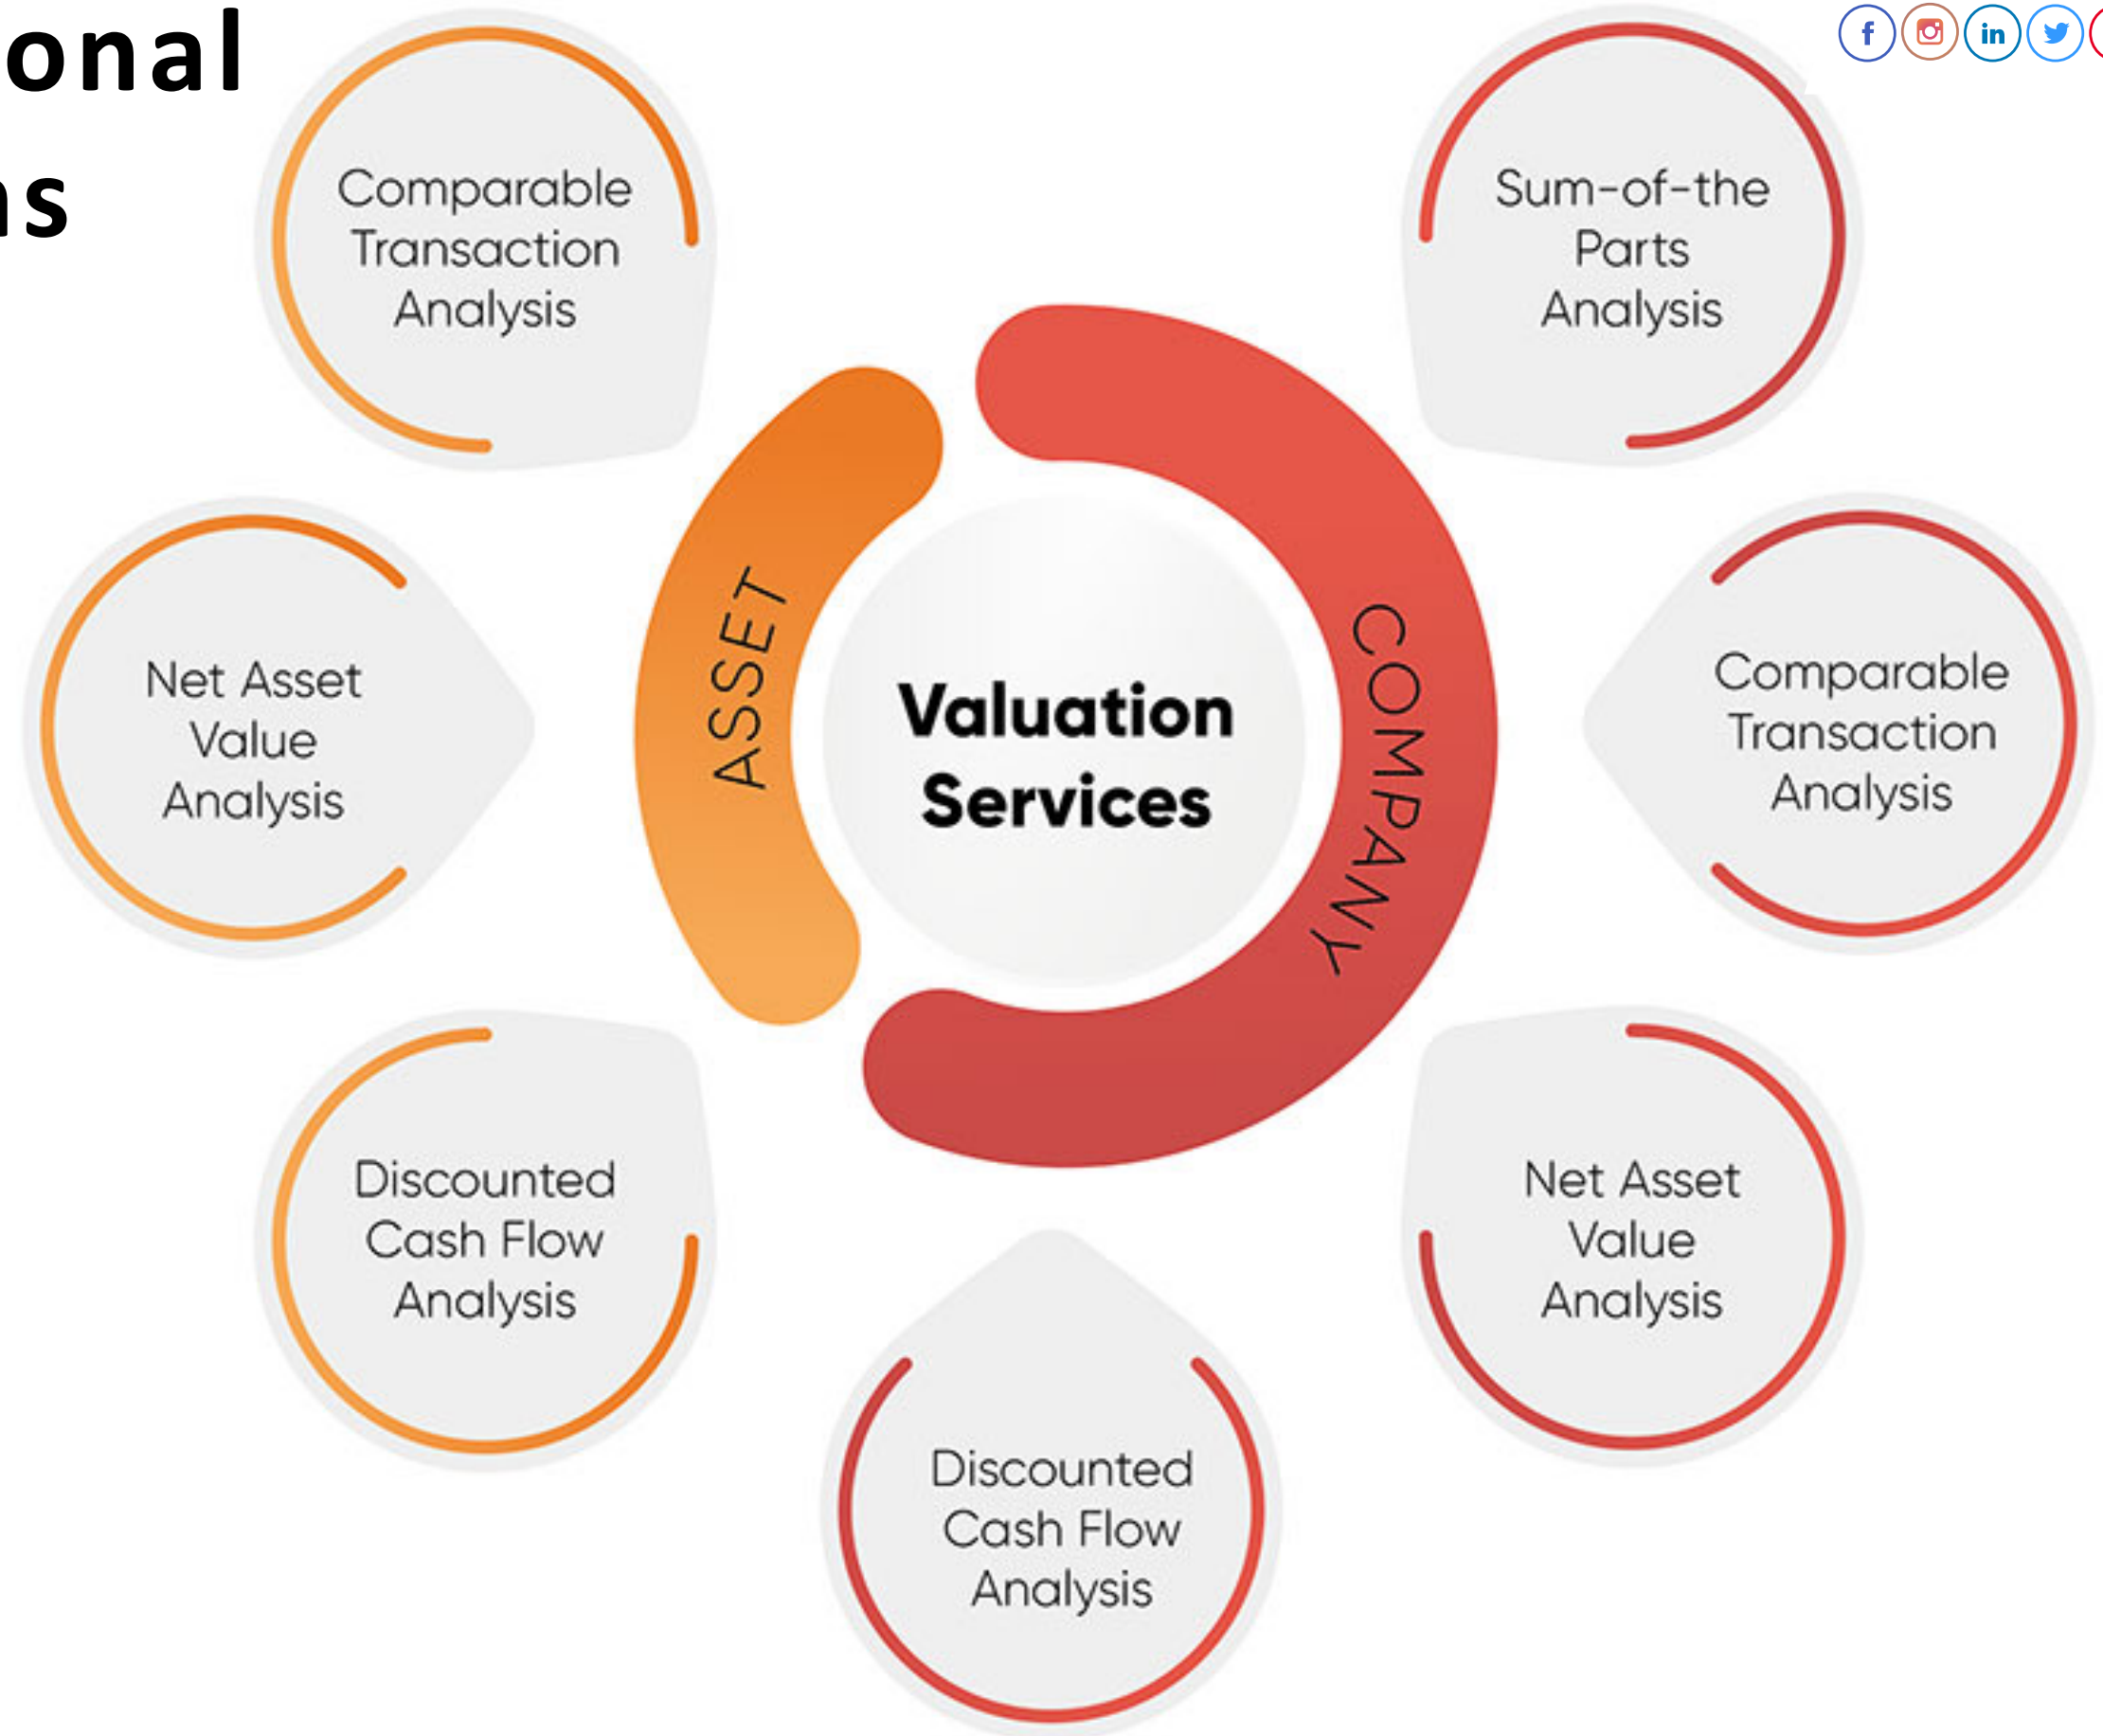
onal
ns

f in

Comparable Transaction Analysis

Sum-of-the Parts Analysis

Net Asset Value Analysis

ASSET

Valuation Services

COMPANY

Comparable Transaction Analysis

Discounted Cash Flow Analysis

Net Asset Value Analysis

Discounted Cash Flow Analysis